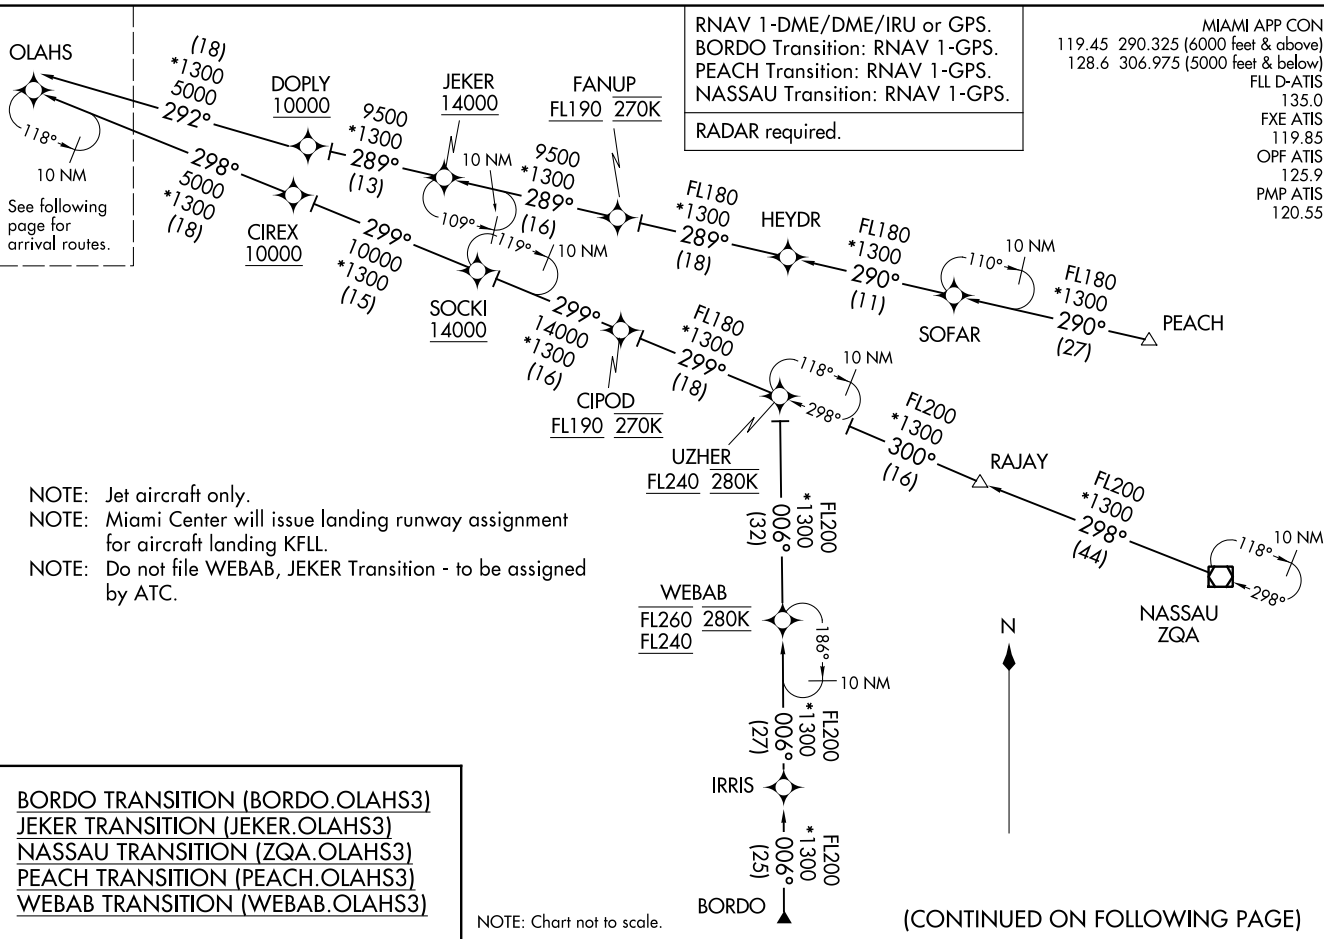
RNAV 1-DME/DME/IRU or GPS.
BORDO Transition: RNAV 1-GPS.
PEACH Transition: RNAV 1-GPS.
NASSAU Transition: RNAV 1-GPS.

RADAR required.

MIAMI APP CON
119.45 290.325 (6000 feet & above)
128.6 306.975 (5000 feet & below)
FLL D-ATIS
135.0
FXE ATIS
119.85
OPF ATIS
125.9
PMP ATIS
120.55

OLAHS
118°
10 NM
See following page for arrival routes.

(18)
*1300
5000
292°

298°
5000
*1300
(18)

DOPLY
10000

CIREX
10000

9500
*1300
289°
(13)

299°
10000
*1300
(15)

JEKER
14000

10 NM
109°
119°
10 NM

SOCKI
14000

FANUP
FL190 270K

9500
*1300
289°
(16)

FL180
*1300
289°
(18)

HEYDR

FL180
*1300
290°
(11)

10 NM
110°

SOFAR

FL180
*1300
290°
(27)

PEACH

299°
14000
*1300
(16)

FL180
*1300
299°
(18)

CIPOD
FL190 270K

118°
10 NM
298°

UZHER
FL240 280K

FL200
*1300
300°
(16)

RAJAY

FL200
*1300
298°
(44)

118°
10 NM
298°

NASSAU
ZQA

NOTE: Jet aircraft only.
NOTE: Miami Center will issue landing runway assignment for aircraft landing KFLL.
NOTE: Do not file WEBAB, JEKER Transition - to be assigned by ATC.

FL200
*1300
006°
(32)

WEBAB
FL260 280K
FL240

186°
10 NM

N

FL200
*1300
006°
(27)

IRRIS

FL200
*1300
006°
(25)

BORDO

BORDO TRANSITION (BORDO.OLAHS3)
JEKER TRANSITION (JEKER.OLAHS3)
NASSAU TRANSITION (ZQA.OLAHS3)
PEACH TRANSITION (PEACH.OLAHS3)
WEBAB TRANSITION (WEBAB.OLAHS3)

NOTE: Chart not to scale.

(CONTINUED ON FOLLOWING PAGE)